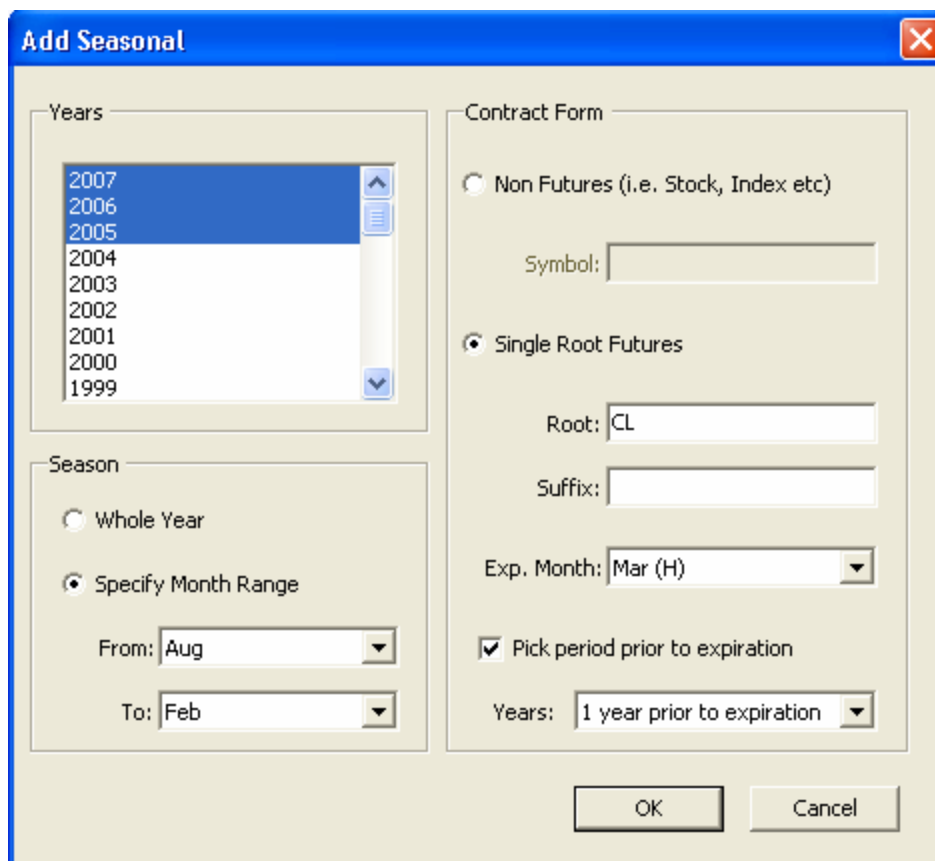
Add Seasonal

Years

2007
2006
2005
2004
2003
2002
2001
2000
1999

Season

Whole Year

Specify Month Range

From: Aug

To: Feb

Contract Form

Non Futures (i.e. Stock, Index etc)

Symbol:

Single Root Futures

Root: CL

Suffix:

Exp. Month: Mar (H)

Pick period prior to expiration

Years: 1 year prior to expiration

OK

Cancel